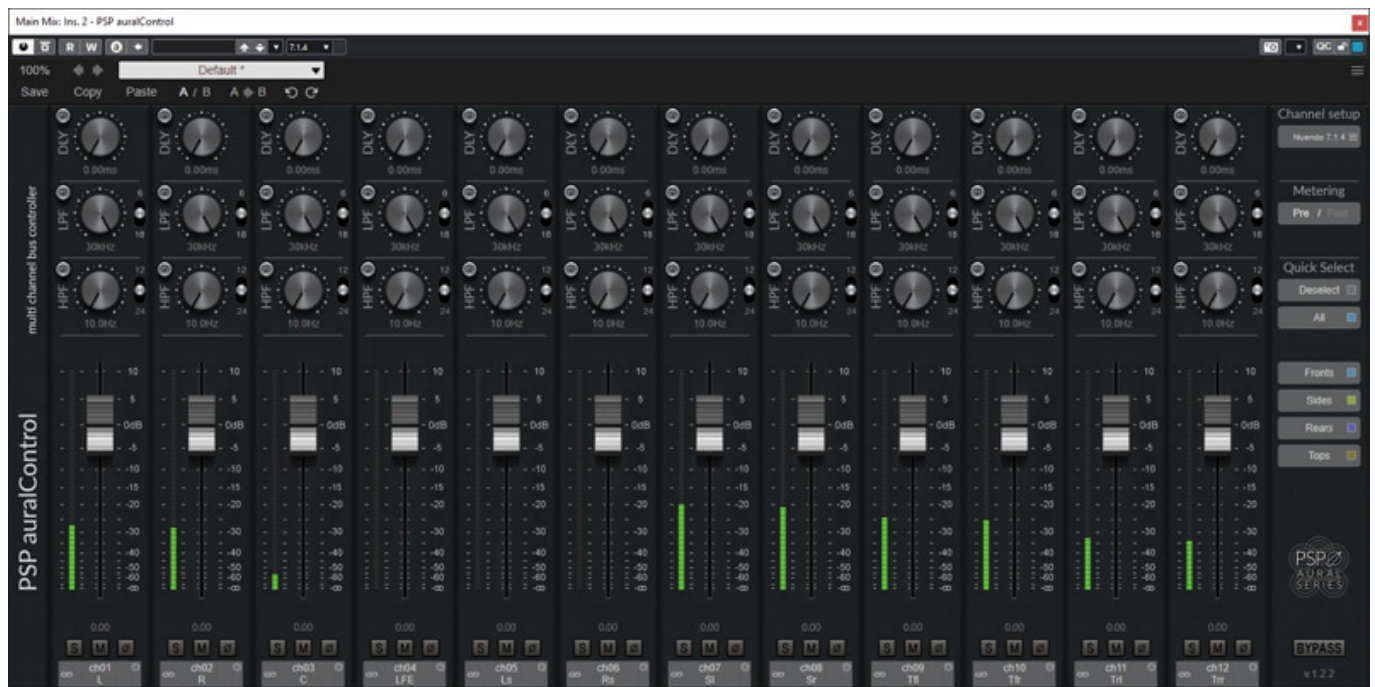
Main Mix: Ins. 2 - PSP auralControl

R W

7.1.4

100%

Default *

Save Copy Paste A / B A B

multi channel bus controller

PSP auralControl

DLY 0.00ms

LPF 30kHz 6 18

HPF 10.0Hz 12 24

10 5 0dB -5 -10 -15 -20 -30 -40 -50 -60 -∞

0.00

S M Ø

ch01 L

ch02 R

ch03 C

ch04 LFE

ch05 Ls

ch06 Rs

ch07 Sl

ch08 Sr

ch09 Tfl

ch10 Tfr

ch11 Trl

ch12 Trr

Channel setup

Nuendo 7.1.4

Metering

Pre / Post

Quick Select

Deselect

All

Fronts

Sides

Rears

Tops

PSP AURAL SERIES

BYPASS

v.1.2.2